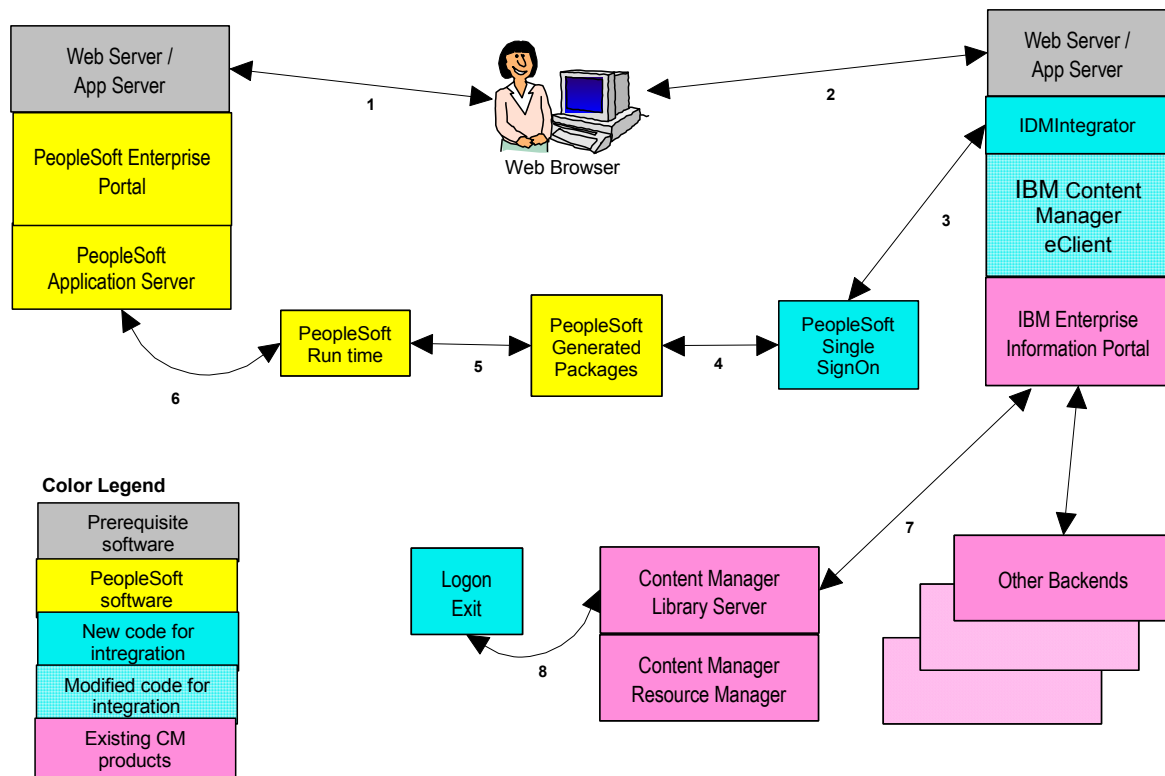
Web Server / App Server

PeopleSoft Enterprise Portal

PeopleSoft Application Server

1

Web Browser

2

Web Server / App Server

IDMIntegrator

IBM Content Manager eClient

3

IBM Enterprise Information Portal

PeopleSoft Run time

5

PeopleSoft Generated Packages

4

PeopleSoft Single SignOn

6

Color Legend

Prerequisite software

PeopleSoft software

New code for intregration

Modified code for integration

Existing CM products

Logon Exit

8

Content Manager Library Server

Content Manager Resource Manager

7

Other Backends